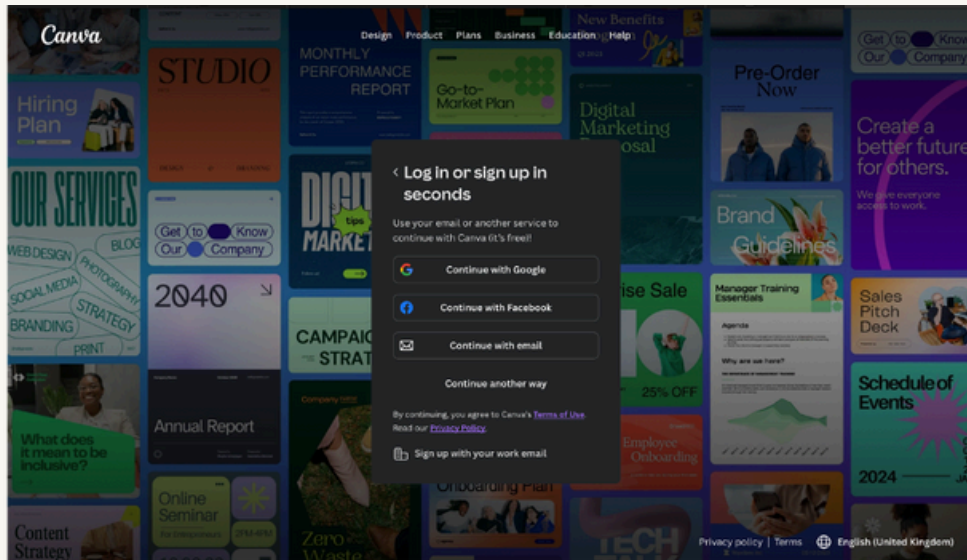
Canva

Design Product Plans Business Education Help

Log in or sign up in seconds

Use your email or another service to continue with Canva (it's free)!

Continue with Google

Continue with Facebook

Continue with email

Continue another way

By continuing, you agree to Canva's Terms of Use. Read our Privacy Policy.

Sign up with your work email

Hiring Plan

STUDIO

MONTHLY PERFORMANCE REPORT

New Benefits

Go-to-Market Plan

Digital Marketing Proposal

Pre-Order Now

Get to Know Our Company

Create a better future for others.

We give everyone access to work.

OUR SERVICES

WEB DESIGN BLOG PHOTOGRAPHY SOCIAL MEDIA STRATEGY BRANDING PRINT

DIGITAL MARKETING

tips

Get to Know Our Company

Brand Guidelines

2040

CAMPAIGN STRATEGY

ise Sale

25% OFF

Manager Training Essentials

Agenda

Why are we here?

Sales Pitch Deck

Annual Report

What does it mean to be inclusive?

Schedule of Events

2024

Employee Onboarding

Online Seminar

Onboarding Plan

Zero Waste

TECH TALK

Content Strategy

Privacy policy | Terms English (United Kingdom)